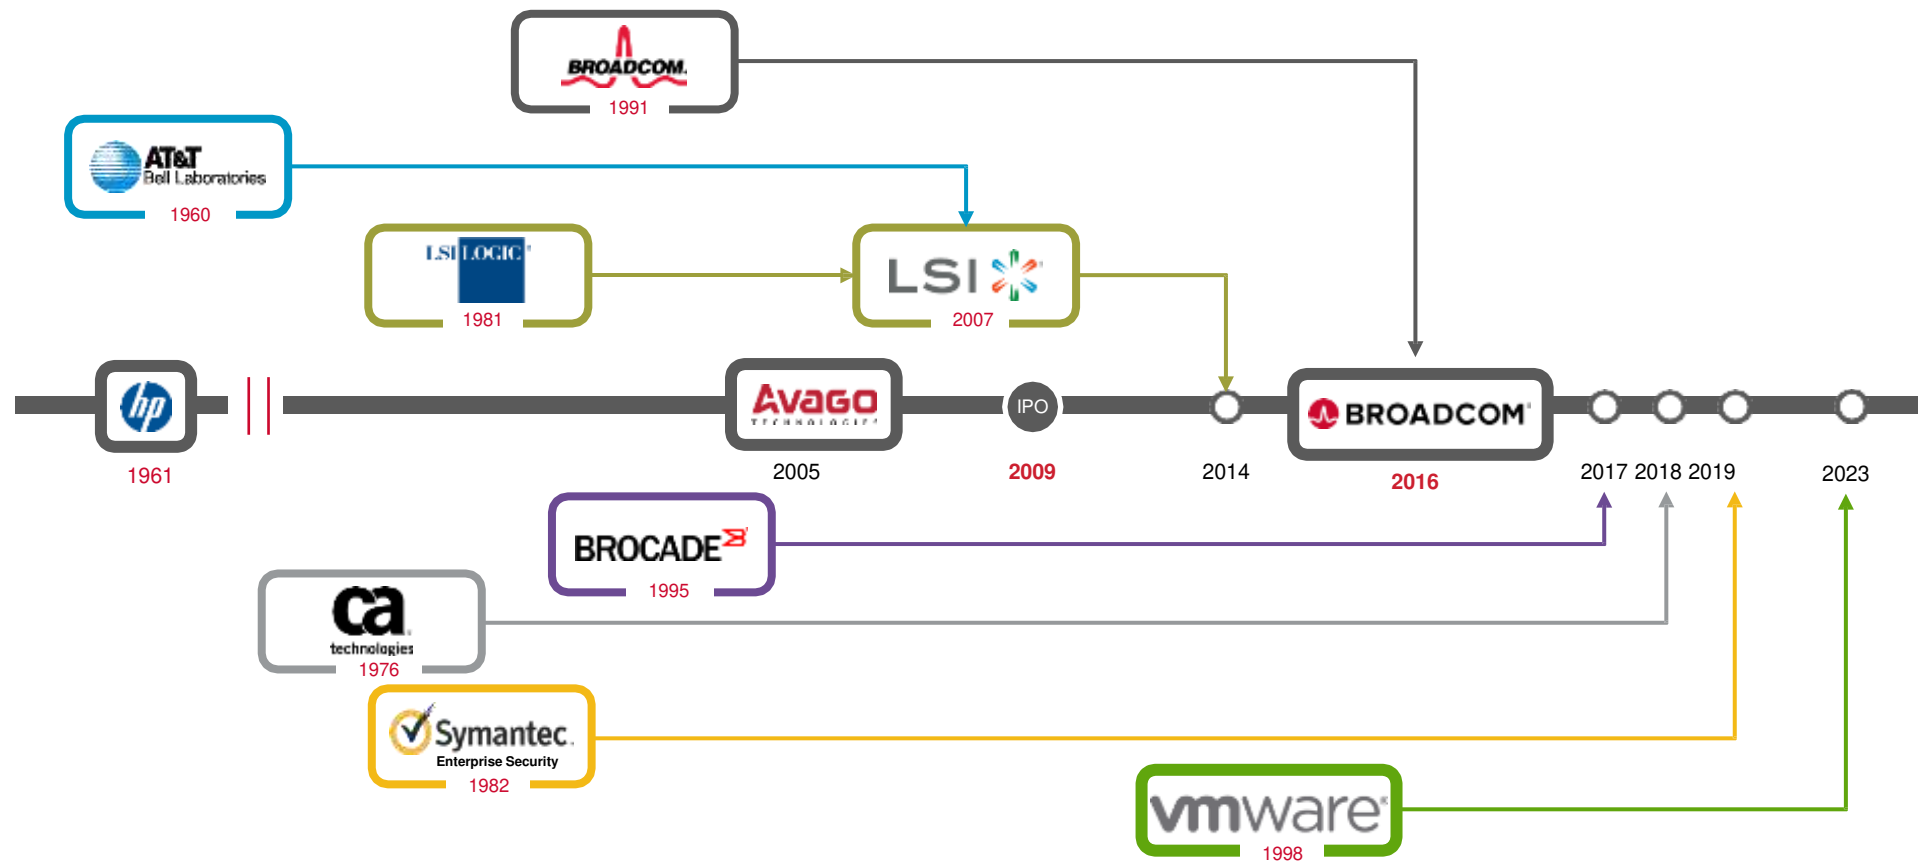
BROADCOM.
1991

AT&T
Bell Laboratories
1960

LSI LOGIC
1981

LSI
2007

hp
1961

Avago
TECHNOLOGIES
2005

IPO
2009

2014

BROADCOM
2016

2017 2018 2019

2023

BROCADE
1995

ca
technologies
1976

Symantec.
Enterprise Security
1982

vmware
1998